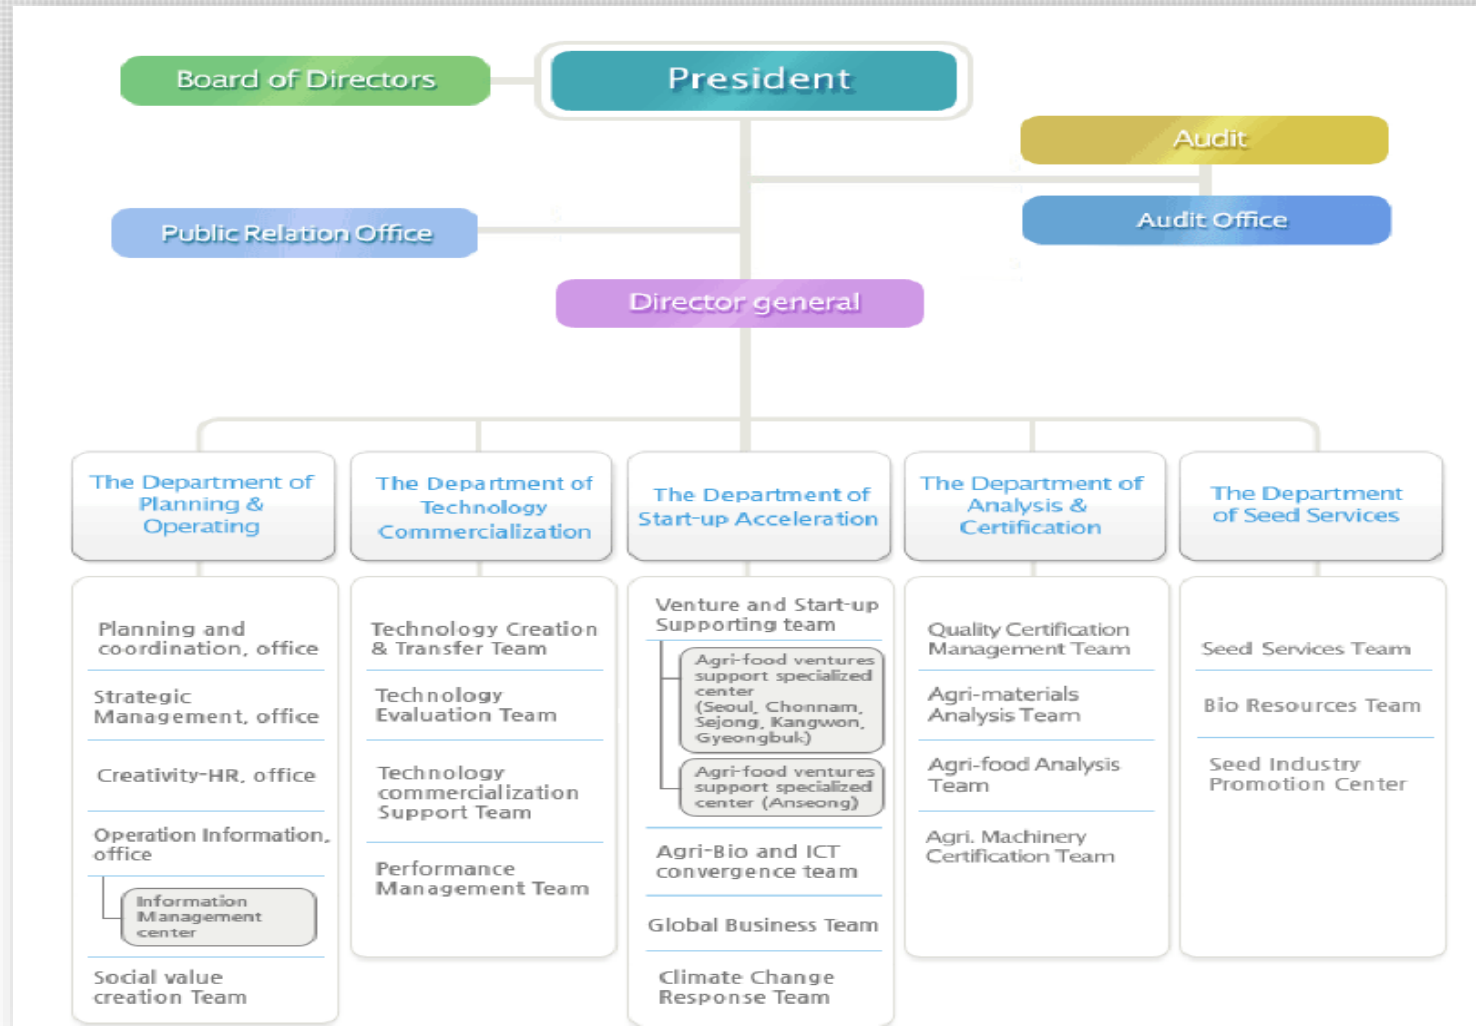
Board of Directors

President

Audit

Audit Office

Public Relation Office

Director general

The Department of Planning & Operating

Planning and coordination, office

Strategic Management, office

Creativity-HR, office

Operation Information, office

Information Management center

Social value creation Team

The Department of Technology Commercialization

Technology Creation & Transfer Team

Technology Evaluation Team

Technology commercialization Support Team

Performance Management Team

The Department of Start-up Acceleration

Venture and Start-up Supporting team

Agri-food ventures support specialized center (Seoul, Chonnam, Sejong, Kangwon, Gyeongbuk)

Agri-food ventures support specialized center (Anseong)

Agri-Bio and ICT convergence team

Global Business Team

Climate Change Response Team

The Department of Analysis & Certification

Quality Certification Management Team

Agri-materials Analysis Team

Agri-food Analysis Team

Agri. Machinery Certification Team

The Department of Seed Services

Seed Services Team

Bio Resources Team

Seed Industry Promotion Center